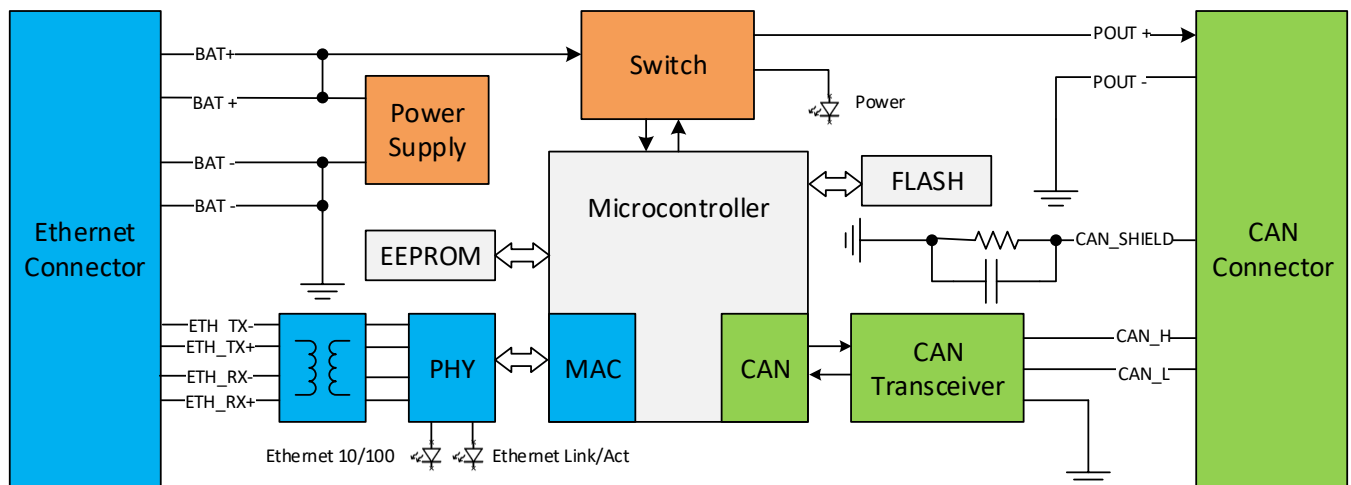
Ethernet Connector

BAT+
BAT +
BAT -
BAT -

Power Supply

Switch

Power

POUT +
POUT -

FLASH

Microcontroller

EEPROM

CAN_SHIELD

CAN Connector

ETH_TX-
ETH_TX+
ETH_RX-
ETH_RX+

PHY

MAC

CAN

CAN Transceiver

CAN_H
CAN_L

Ethernet 10/100
Ethernet Link/Act